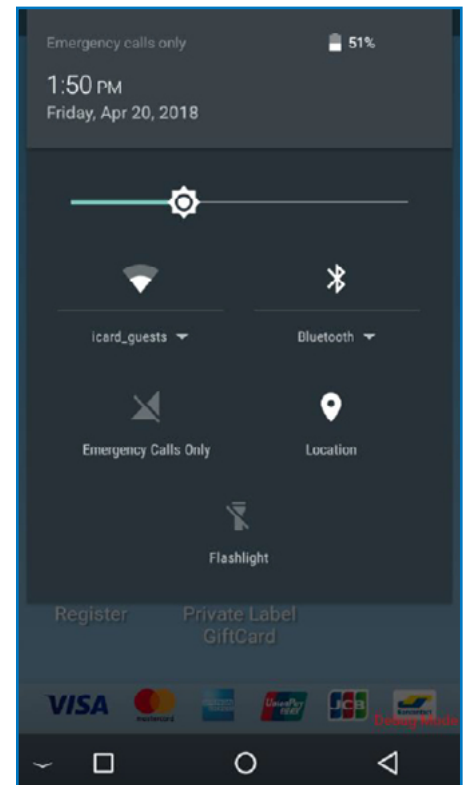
Emergency calls only

51%

1:50 PM
Friday, Apr 20, 2018

icard_guests

Bluetooth

Emergency Calls Only

Location

Flashlight

Register

Private Label GiftCard

VISA

mastercard

UnionPay

JCB

Debug Mode